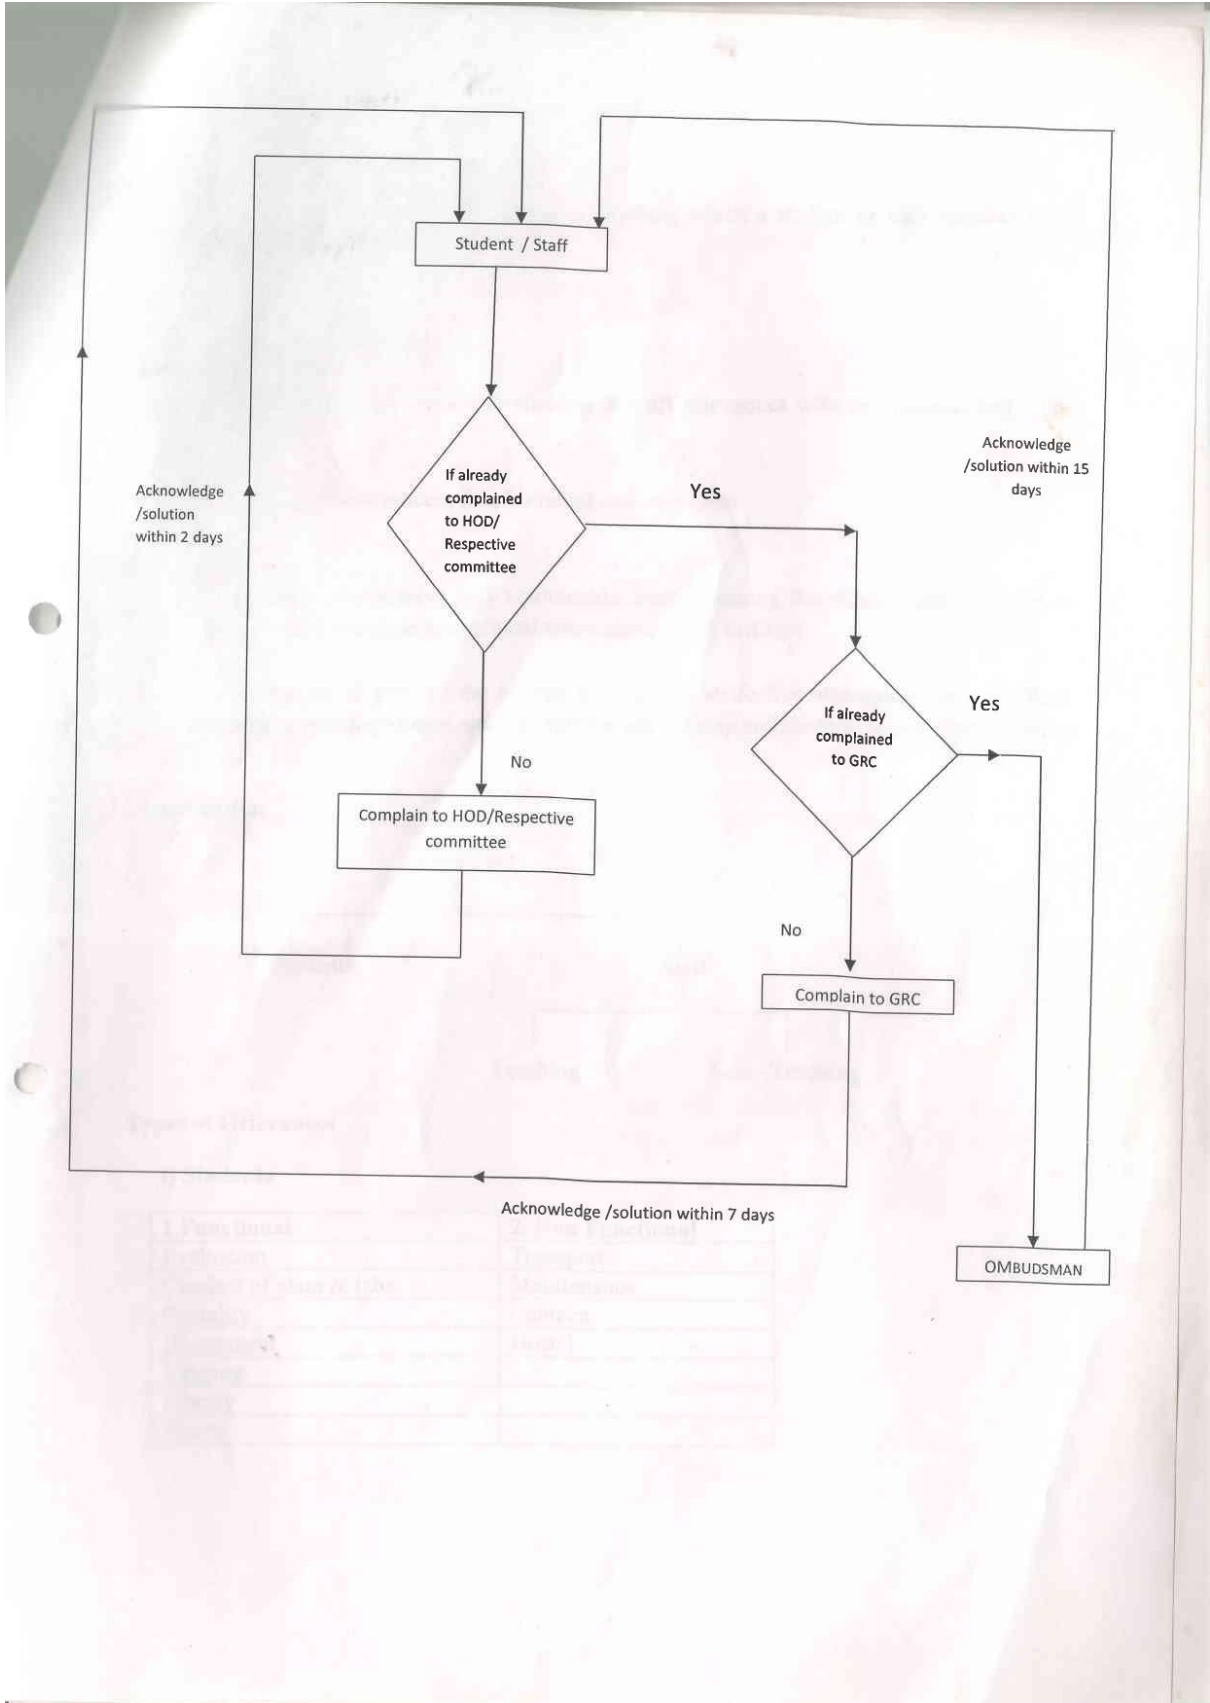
Student / Staff

If already complained to HOD/ Respective committee

Yes

No

Acknowledge /solution within 2 days

Acknowledge /solution within 15 days

Complain to HOD/Respective committee

If already complained to GRC

Yes

No

Complain to GRC

Acknowledge /solution within 7 days

OMBUDSMAN